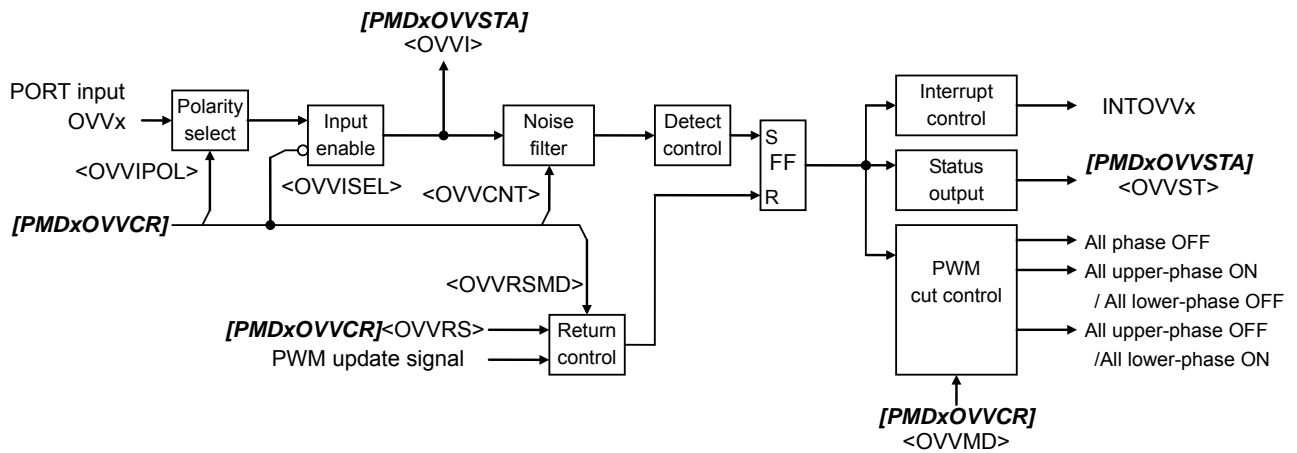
[PMDxOVVSTA]
<OVVI>

PORT input
OVVx

Polarity select

Input enable

Noise filter

Detect control

S
FF
R

Interrupt control

INTOVVx

Status output

[PMDxOVVSTA]
<OVVST>

<OVVIPOL>

<OVVISEL>

<OVVCNT>

[PMDxOVVCR]

<OVVRSMD>

PWM cut control

All phase OFF

All upper-phase ON
/ All lower-phase OFF

All upper-phase OFF
/All lower-phase ON

[PMDxOVVCR]<OVVRS>

PWM update signal

Return control

[PMDxOVVCR]
<OVVMD>